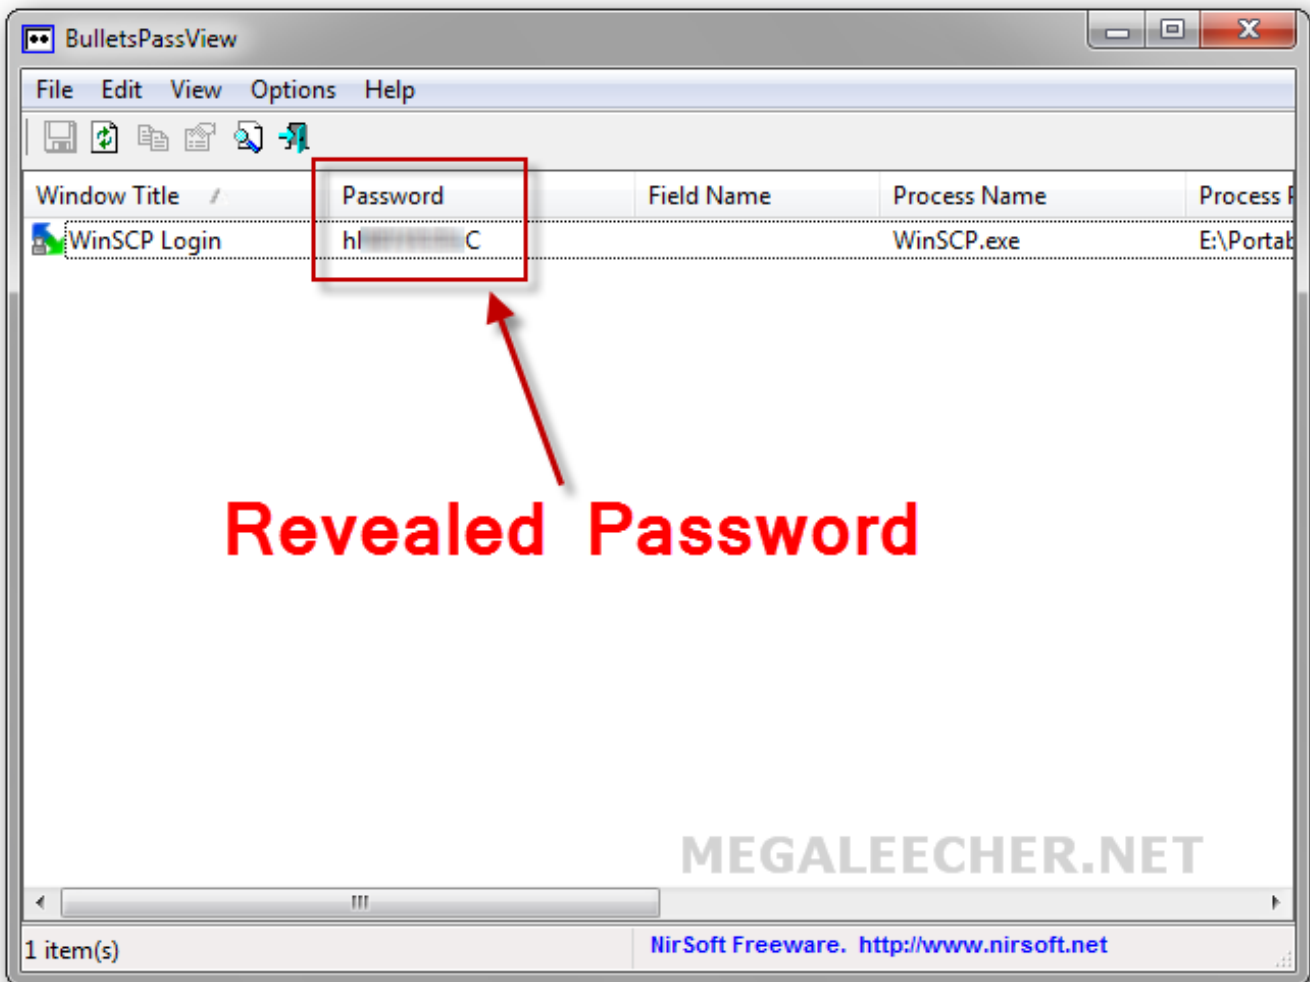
BulletsPassView

File Edit View Options Help

| Window Title | Password | Field Name | Process Name | Process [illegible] |
|---|---|---|---|---|
| WinSCP Login | hl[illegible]C | | WinSCP.exe | E:\Portal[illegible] |

Revealed Password

MEGALEECHER.NET

1 item(s)

NirSoft Freeware. http://www.nirsoft.net